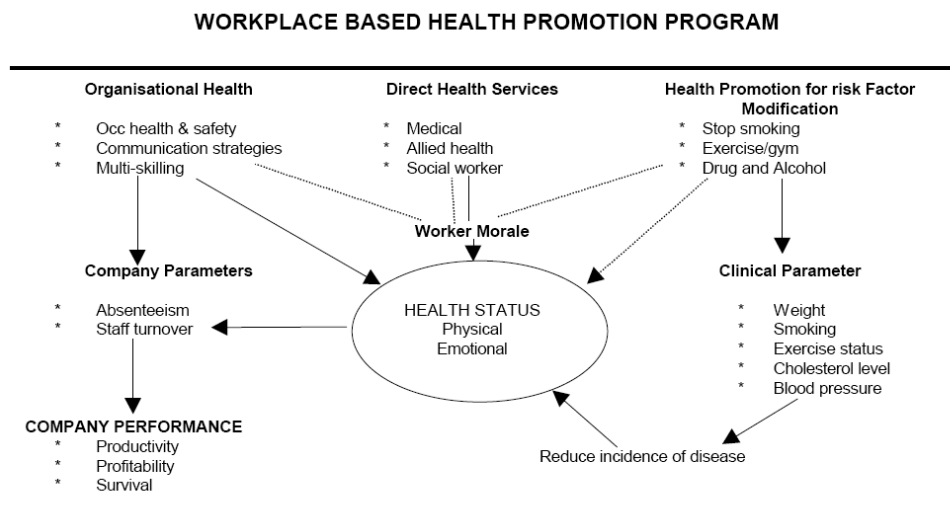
WORKPLACE BASED HEALTH PROMOTION PROGRAM

Organisational Health
* Occ health & safety
* Communication strategies
* Multi-skilling

Direct Health Services
* Medical
* Allied health
* Social worker

Health Promotion for risk Factor Modification
* Stop smoking
* Exercise/gym
* Drug and Alcohol

Worker Morale

Company Parameters
* Absenteeism
* Staff turnover

HEALTH STATUS
Physical
Emotional

Clinical Parameter
* Weight
* Smoking
* Exercise status
* Cholesterol level
* Blood pressure

COMPANY PERFORMANCE
* Productivity
* Profitability
* Survival

Reduce incidence of disease